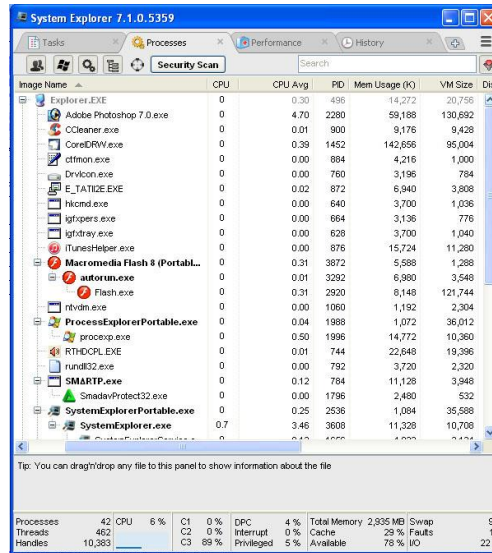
System Explorer 7.1.0.5359

Tasks | Processes | Performance | History

Security Scan | Search

| Image Name | CPU | CPU Avg | PID | Mem Usage (K) | VM Size | Dis |
|---|---|---|---|---|---|---|
| Explorer.EXE | 0 | 0.30 | 496 | 14,272 | 20,756 | |
| Adobe Photoshop 7.0.exe | 0 | 4.70 | 2280 | 59,188 | 130,692 | |
| CCleaner.exe | 0 | 0.01 | 900 | 9,176 | 9,428 | |
| CorelDRW.exe | 0 | 0.39 | 1452 | 142,656 | 95,004 | |
| ctfmon.exe | 0 | 0.00 | 884 | 4,216 | 1,000 | |
| DrvIcon.exe | 0 | 0.00 | 760 | 3,196 | 784 | |
| E_TATII2E.EXE | 0 | 0.02 | 872 | 6,940 | 3,808 | |
| hkcmd.exe | 0 | 0.00 | 640 | 3,700 | 1,036 | |
| igfxpers.exe | 0 | 0.00 | 664 | 3,136 | 776 | |
| igfxtray.exe | 0 | 0.00 | 628 | 3,700 | 1,040 | |
| iTunesHelper.exe | 0 | 0.00 | 876 | 15,724 | 11,280 | |
| Macromedia Flash 8 (Portabl... | 0 | 0.31 | 3872 | 5,588 | 1,288 | |
| autorun.exe | 0 | 0.01 | 3292 | 6,980 | 3,548 | |
| Flash.exe | 0 | 0.31 | 2920 | 8,148 | 121,744 | |
| ntvdm.exe | 0 | 0.00 | 1060 | 1,192 | 2,304 | |
| ProcessExplorerPortable.exe | 0 | 0.04 | 1988 | 1,072 | 36,012 | |
| procexp.exe | 0 | 0.50 | 1996 | 14,772 | 10,360 | |
| RTHDCPL.EXE | 0 | 0.01 | 744 | 22,648 | 19,396 | |
| rundll32.exe | 0 | 0.00 | 792 | 3,720 | 2,320 | |
| SMARTP.exe | 0 | 0.12 | 784 | 11,128 | 3,948 | |
| SmadavProtect32.exe | 0 | 0.00 | 1796 | 2,480 | 532 | |
| SystemExplorerPortable.exe | 0 | 0.25 | 2536 | 1,084 | 35,588 | |
| SystemExplorer.exe | 0.7 | 3.46 | 3608 | 11,328 | 10,708 | |

Tip: You can drag'n'drop any file to this panel to show information about the file

Processes 42 CPU 6% C1 0% DPC 4% Total Memory 2,935 MB Swap
Threads 462 C2 0% Interrupt 0% Cache 29 % Faults
Handles 10,383 C3 89 % Privileged 5 % Available 78 % I/O